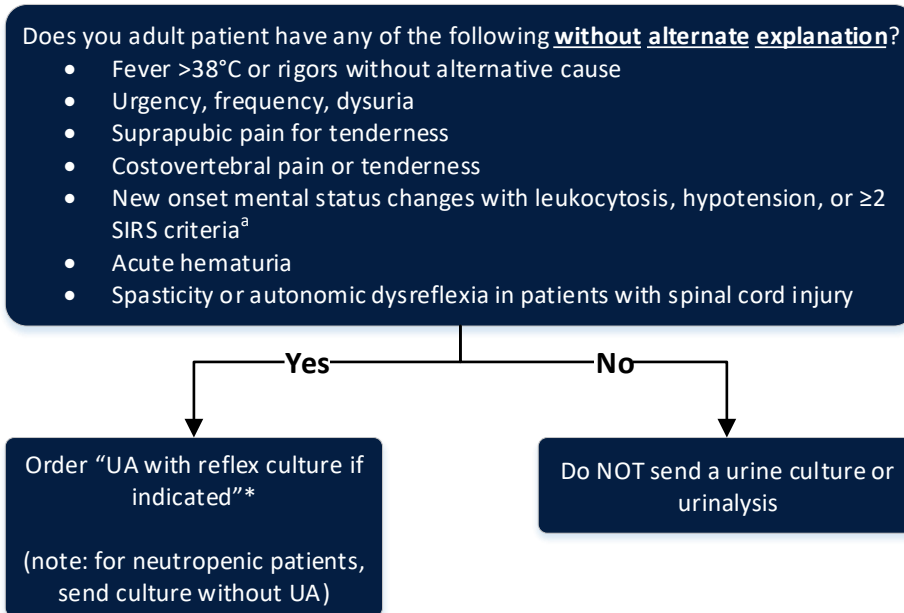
Does you adult patient have any of the following **without alternate explanation**?

- Fever >38°C or rigors without alternative cause
- Urgency, frequency, dysuria
- Suprapubic pain for tenderness
- Costovertebral pain or tenderness
- New onset mental status changes with leukocytosis, hypotension, or ≥2 SIRS criteria$^a$
- Acute hematuria
- Spasticity or autonomic dysreflexia in patients with spinal cord injury

Yes

No

Order "UA with reflex culture if indicated"*

(note: for neutropenic patients, send culture without UA)

Do NOT send a urine culture or urinalysis